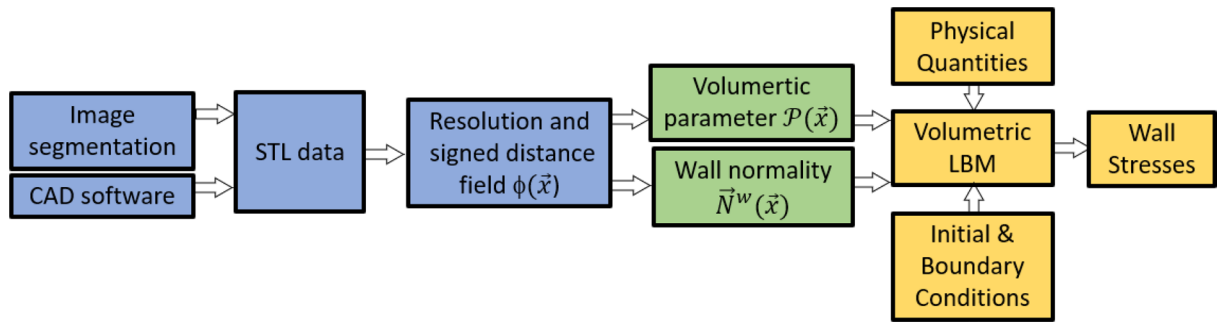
Image segmentation

CAD software

STL data

Resolution and signed distance field $\phi(\vec{x})$

Volumertic parameter $\mathcal{P}(\vec{x})$

Wall normality $\vec{N}^{w}(\vec{x})$

Physical Quantities

Volumetric LBM

Initial & Boundary Conditions

Wall Stresses